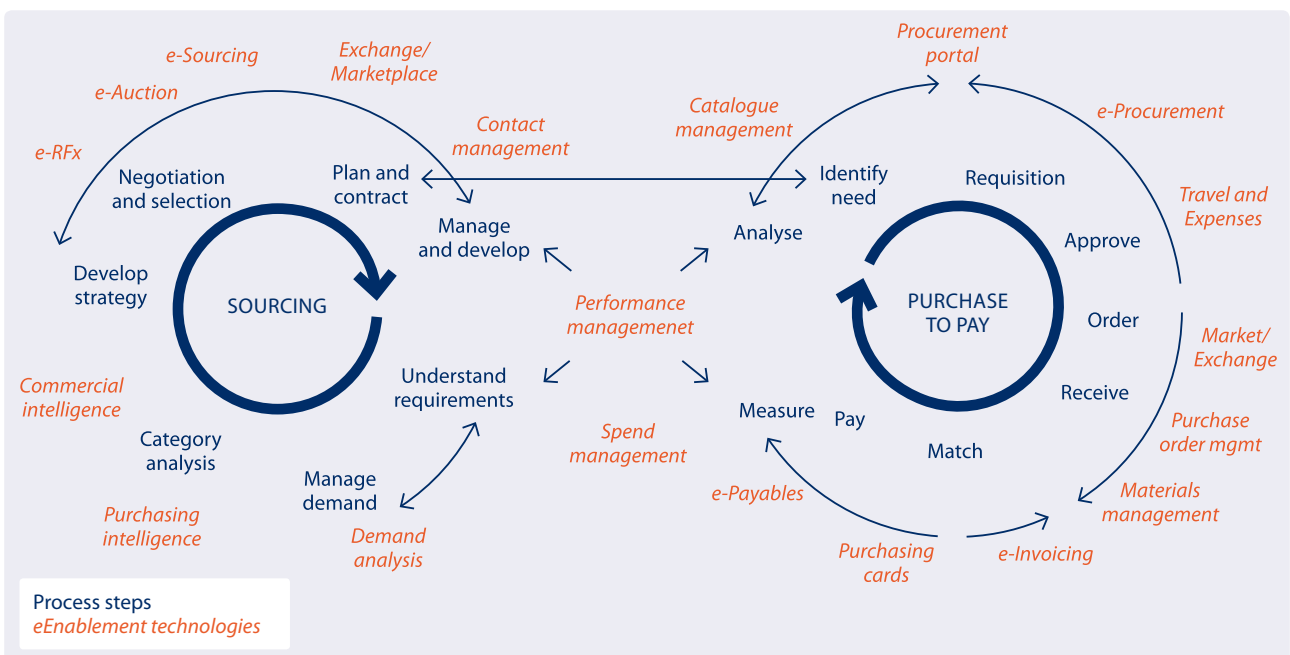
e-Sourcing

Exchange/ Marketplace

e-Auction

e-RFx

Negotiation and selection

Plan and contract

Contact management

Manage and develop

Develop strategy

SOURCING

Commercial intelligence

Category analysis

Purchasing intelligence

Understand requirements

Manage demand

Demand analysis

Performance managemenet

Spend management

Procurement portal

Catalogue management

e-Procurement

Identify need

Analyse

Requisition

Approve

Travel and Expenses

PURCHASE TO PAY

Order

Market/ Exchange

Receive

Purchase order mgmt

Measure

Pay

Match

Materials management

e-Payables

Purchasing cards

e-Invoicing

Process steps
eEnablement technologies